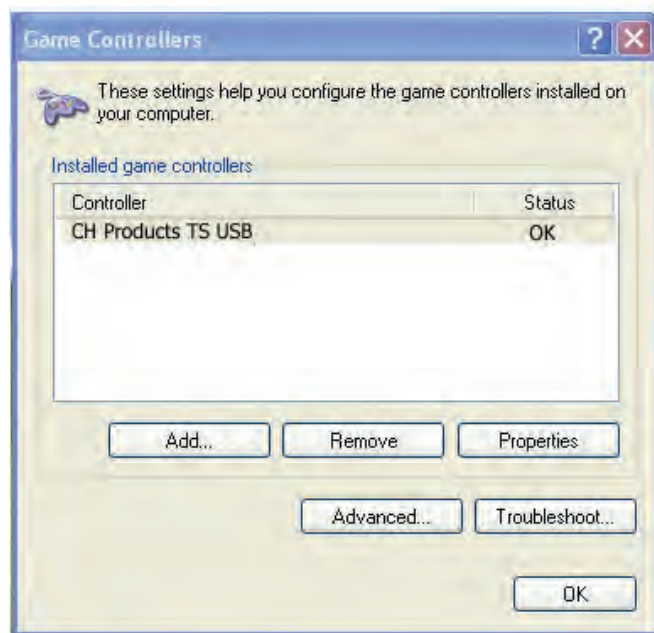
Game Controllers

These settings help you configure the game controllers installed on your computer.

Installed game controllers

| Controller | Status |
|---|---|
| CH Products TS USB | OK |

Add...

Remove

Properties

Advanced...

Troubleshoot...

OK